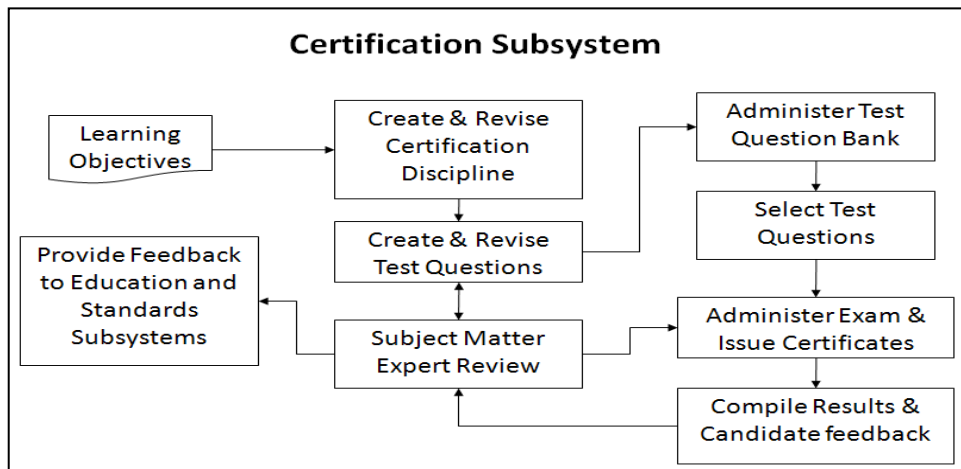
Certification Subsystem

Learning Objectives

Create & Revise Certification Discipline

Administer Test Question Bank

Select Test Questions

Create & Revise Test Questions

Provide Feedback to Education and Standards Subsystems

Subject Matter Expert Review

Administer Exam & Issue Certificates

Compile Results & Candidate feedback